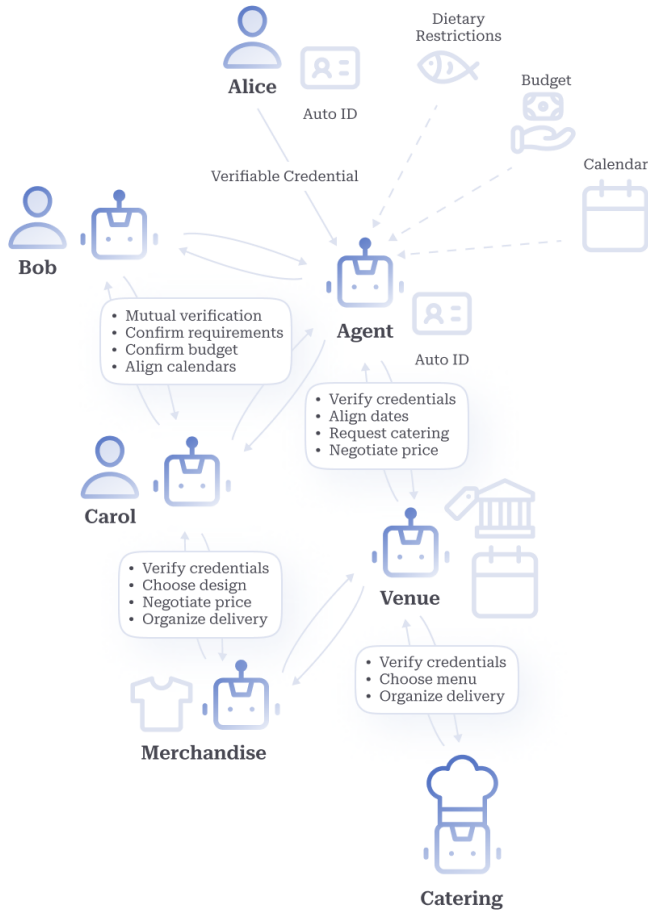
Alice

Auto ID

Dietary Restrictions

Budget

Calendar

Verifiable Credential

Bob

Agent

Auto ID

- Mutual verification
- Confirm requirements
- Confirm budget
- Align calendars

- Verify credentials
- Align dates
- Request catering
- Negotiate price

Carol

Venue

- Verify credentials
- Choose design
- Negotiate price
- Organize delivery

- Verify credentials
- Choose menu
- Organize delivery

Merchandise

Catering